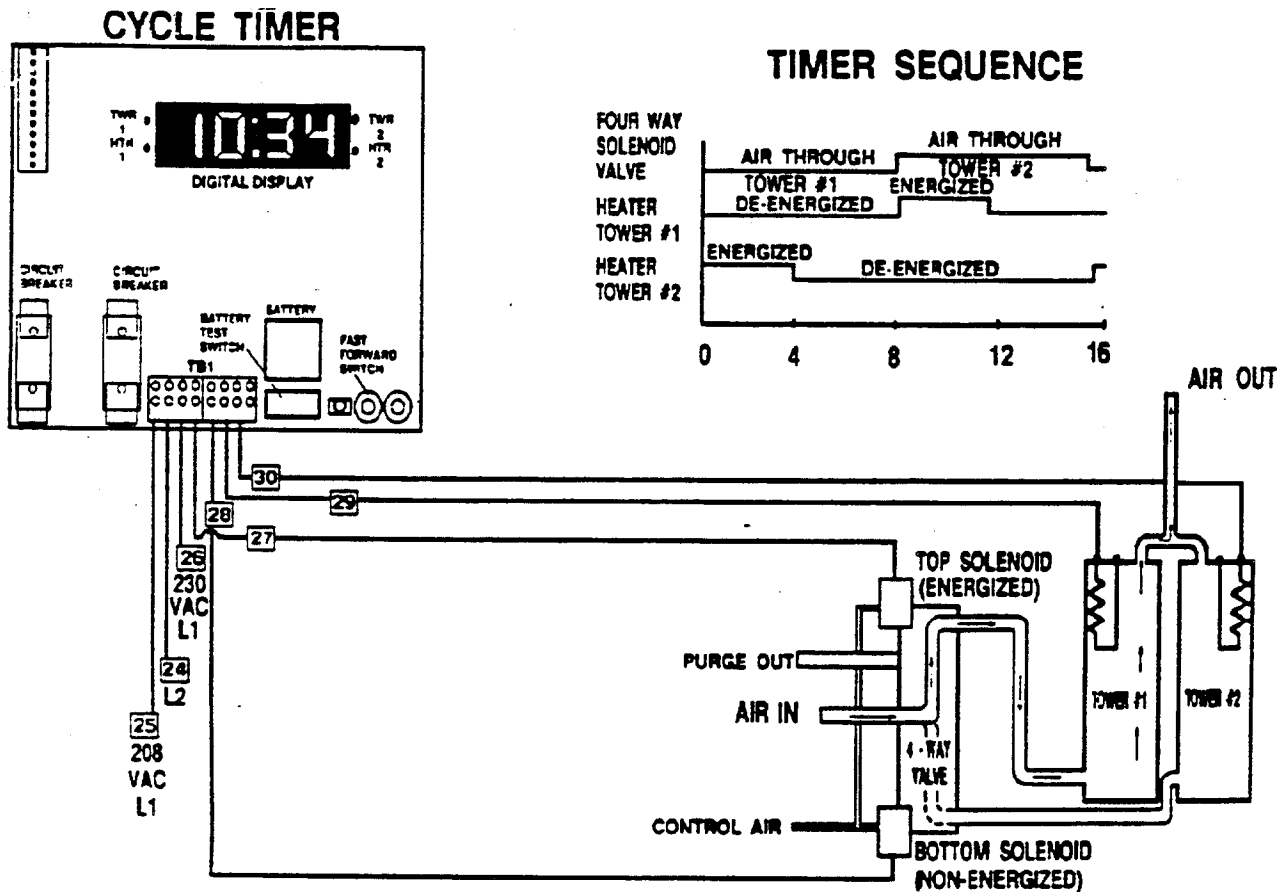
CYCLE TIMER

TWR 1 HTR 1

10:34

TWR 2 HTR 2

DIGITAL DISPLAY

CIRCUIT BREAKER

CIRCUIT BREAKER

BATTERY TEST SWITCH

BATTERY

FAST FORWARD SWITCH

TB1

TIMER SEQUENCE

FOUR WAY SOLENOID VALVE

AIR THROUGH TOWER #1

AIR THROUGH TOWER #2

HEATER TOWER #1

DE-ENERGIZED

ENERGIZED

HEATER TOWER #2

ENERGIZED

DE-ENERGIZED

0 4 8 12 16

AIR OUT

30

29

28

27

26 230 VAC L1

24 L2

25 208 VAC L1

TOP SOLENOID (ENERGIZED)

PURGE OUT

AIR IN

TOWER #1

TOWER #2

4-WAY VALVE

CONTROL AIR

BOTTOM SOLENOID (NON-ENERGIZED)